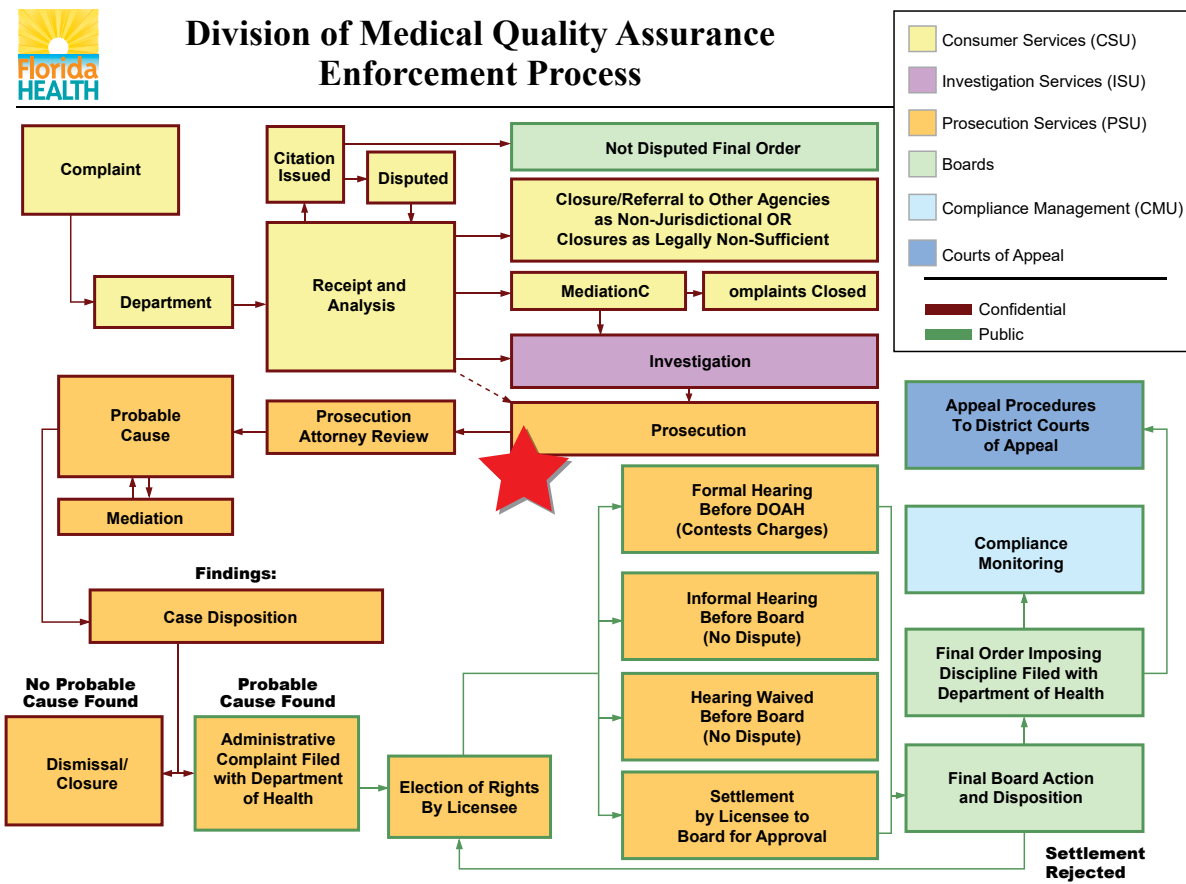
Florida HEALTH

Division of Medical Quality Assurance
Enforcement Process

Consumer Services (CSU)
Investigation Services (ISU)
Prosecution Services (PSU)
Boards
Compliance Management (CMU)
Courts of Appeal
Confidential
Public

Complaint

Department

Citation Issued

Disputed

Receipt and Analysis

Not Disputed Final Order

Closure/Referral to Other Agencies as Non-Jurisdictional OR Closures as Legally Non-Sufficient

MediationC

omplaints Closed

Investigation

Prosecution

Prosecution Attorney Review

Probable Cause

Mediation

Findings:

Case Disposition

No Probable Cause Found

Dismissal/ Closure

Probable Cause Found

Administrative Complaint Filed with Department of Health

Election of Rights By Licensee

Formal Hearing Before DOAH (Contests Charges)

Informal Hearing Before Board (No Dispute)

Hearing Waived Before Board (No Dispute)

Settlement by Licensee to Board for Approval

Appeal Procedures To District Courts of Appeal

Compliance Monitoring

Final Order Imposing Discipline Filed with Department of Health

Final Board Action and Disposition

Settlement Rejected